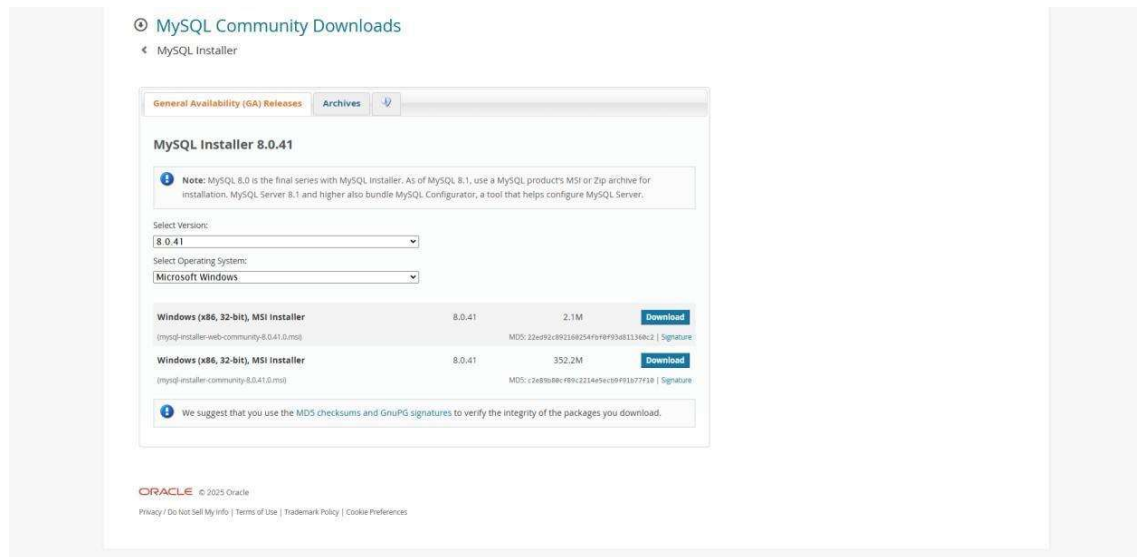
MySQL Community Downloads

< MySQL Installer

General Availability (GA) Releases | Archives

MySQL Installer 8.0.41

Note: MySQL 8.0 is the final series with MySQL Installer. As of MySQL 8.1, use a MySQL product's MSI or Zip archive for installation. MySQL Server 8.1 and higher also bundle MySQL Configurator, a tool that helps configure MySQL Server.

Select Version:

8.0.41

Select Operating System:

Microsoft Windows

| | | | |
|---|---|---|---|
| Windows (x86, 32-bit), MSI Installer | 8.0.41 | 2.1M | Download |
| (mysql-installer-web-community-8.0.41.0.msi) | | MD5: 22ed92c892168254fbf0f93d81136ec2 \| Signature | |
| Windows (x86, 32-bit), MSI Installer | 8.0.41 | 352.2M | Download |
| (mysql-installer-community-8.0.41.0.msi) | | MD5: c2e89b80cf89c2214e5ecb9f91b77f10 \| Signature | |

We suggest that you use the MD5 checksums and GnuPG signatures to verify the integrity of the packages you download.

ORACLE © 2025 Oracle

Privacy / Do Not Sell My Info | Terms of Use | Trademark Policy | Cookie Preferences